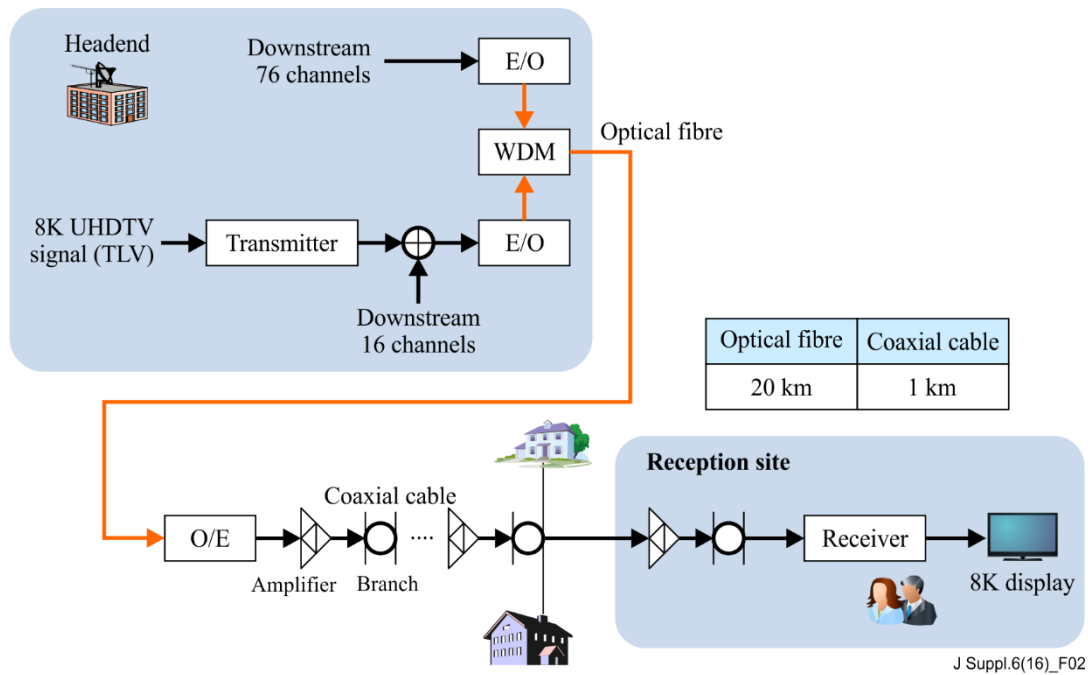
Headend

Downstream 76 channels

E/O

WDM

Optical fibre

8K UHDTV signal (TLV)

Transmitter

E/O

Downstream 16 channels

| Optical fibre | Coaxial cable |
|---|---|
| 20 km | 1 km |

Reception site

Coaxial cable

O/E

····

Receiver

Amplifier

Branch

8K display

J Suppl.6(16)_F02